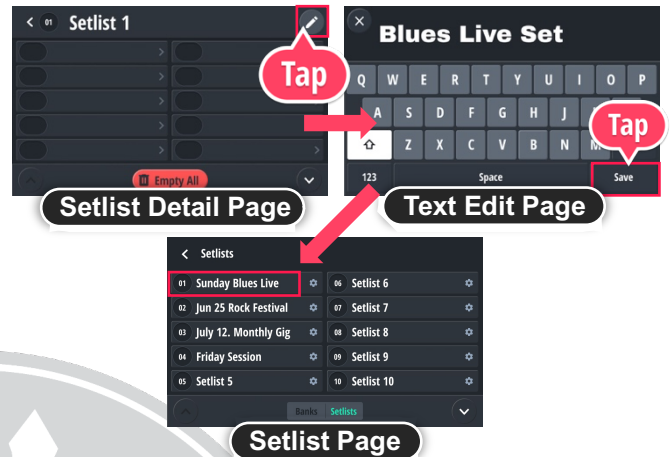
01 Setlist 1

Tap

Empty All

Setlist Detail Page

Blues Live Set

Q W E R T Y U I O P

A S D F G H J K L

Z X C V B N M

123 Space Save

Tap

Text Edit Page

Setlists

| | |
|---|---|
| 01 Sunday Blues Live | 06 Setlist 6 |
| 02 Jun 25 Rock Festival | 07 Setlist 7 |
| 03 July 12. Monthly Gig | 08 Setlist 8 |
| 04 Friday Session | 09 Setlist 9 |
| 05 Setlist 5 | 10 Setlist 10 |

Banks Setlists

Setlist Page